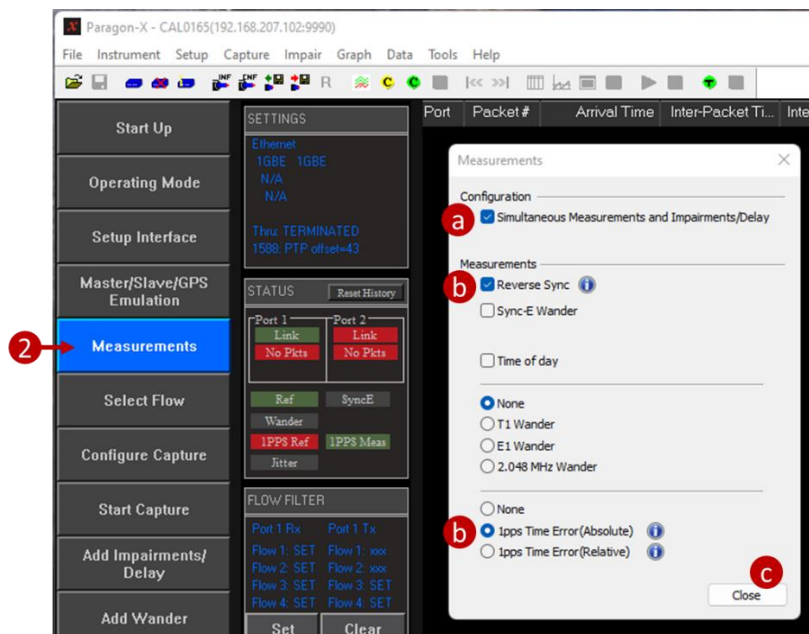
Paragon-X - CAL0165(192.168.207.102:9990)

File Instrument Setup Capture Impair Graph Data Tools Help

R

Start Up

Operating Mode

Setup Interface

Master/Slave/GPS Emulation

2

Measurements

Select Flow

Configure Capture

Start Capture

Add Impairments/ Delay

Add Wander

SETTINGS

Ethernet
1GBE 1GBE
N/A
N/A

Thru: TERMINATED
1588: PTP offset=43

STATUS

Reset History

Port 1
Link
No Pkts

Port 2
Link
No Pkts

Ref

SyncE

Wander

1PPS Ref

1PPS Meas

Jitter

FLOW FILTER

Port 1 Rx
Port 1 Tx
Flow 1: SET
Flow 1: xxx
Flow 2: SET
Flow 2: xxx
Flow 3: SET
Flow 3: SET
Flow 4: SET
Flow 4: SET

Set

Clear

Port | Packet # | Arrival Time | Inter-Packet Ti... | Inte

Measurements

Configuration

a

Simultaneous Measurements and Impairments/Delay

Measurements

b

Reverse Sync

Sync-E Wander

Time of day

None

T1 Wander

E1 Wander

2.048 MHz Wander

None

b

1pps Time Error(Absolute)

1pps Time Error(Relative)

c

Close